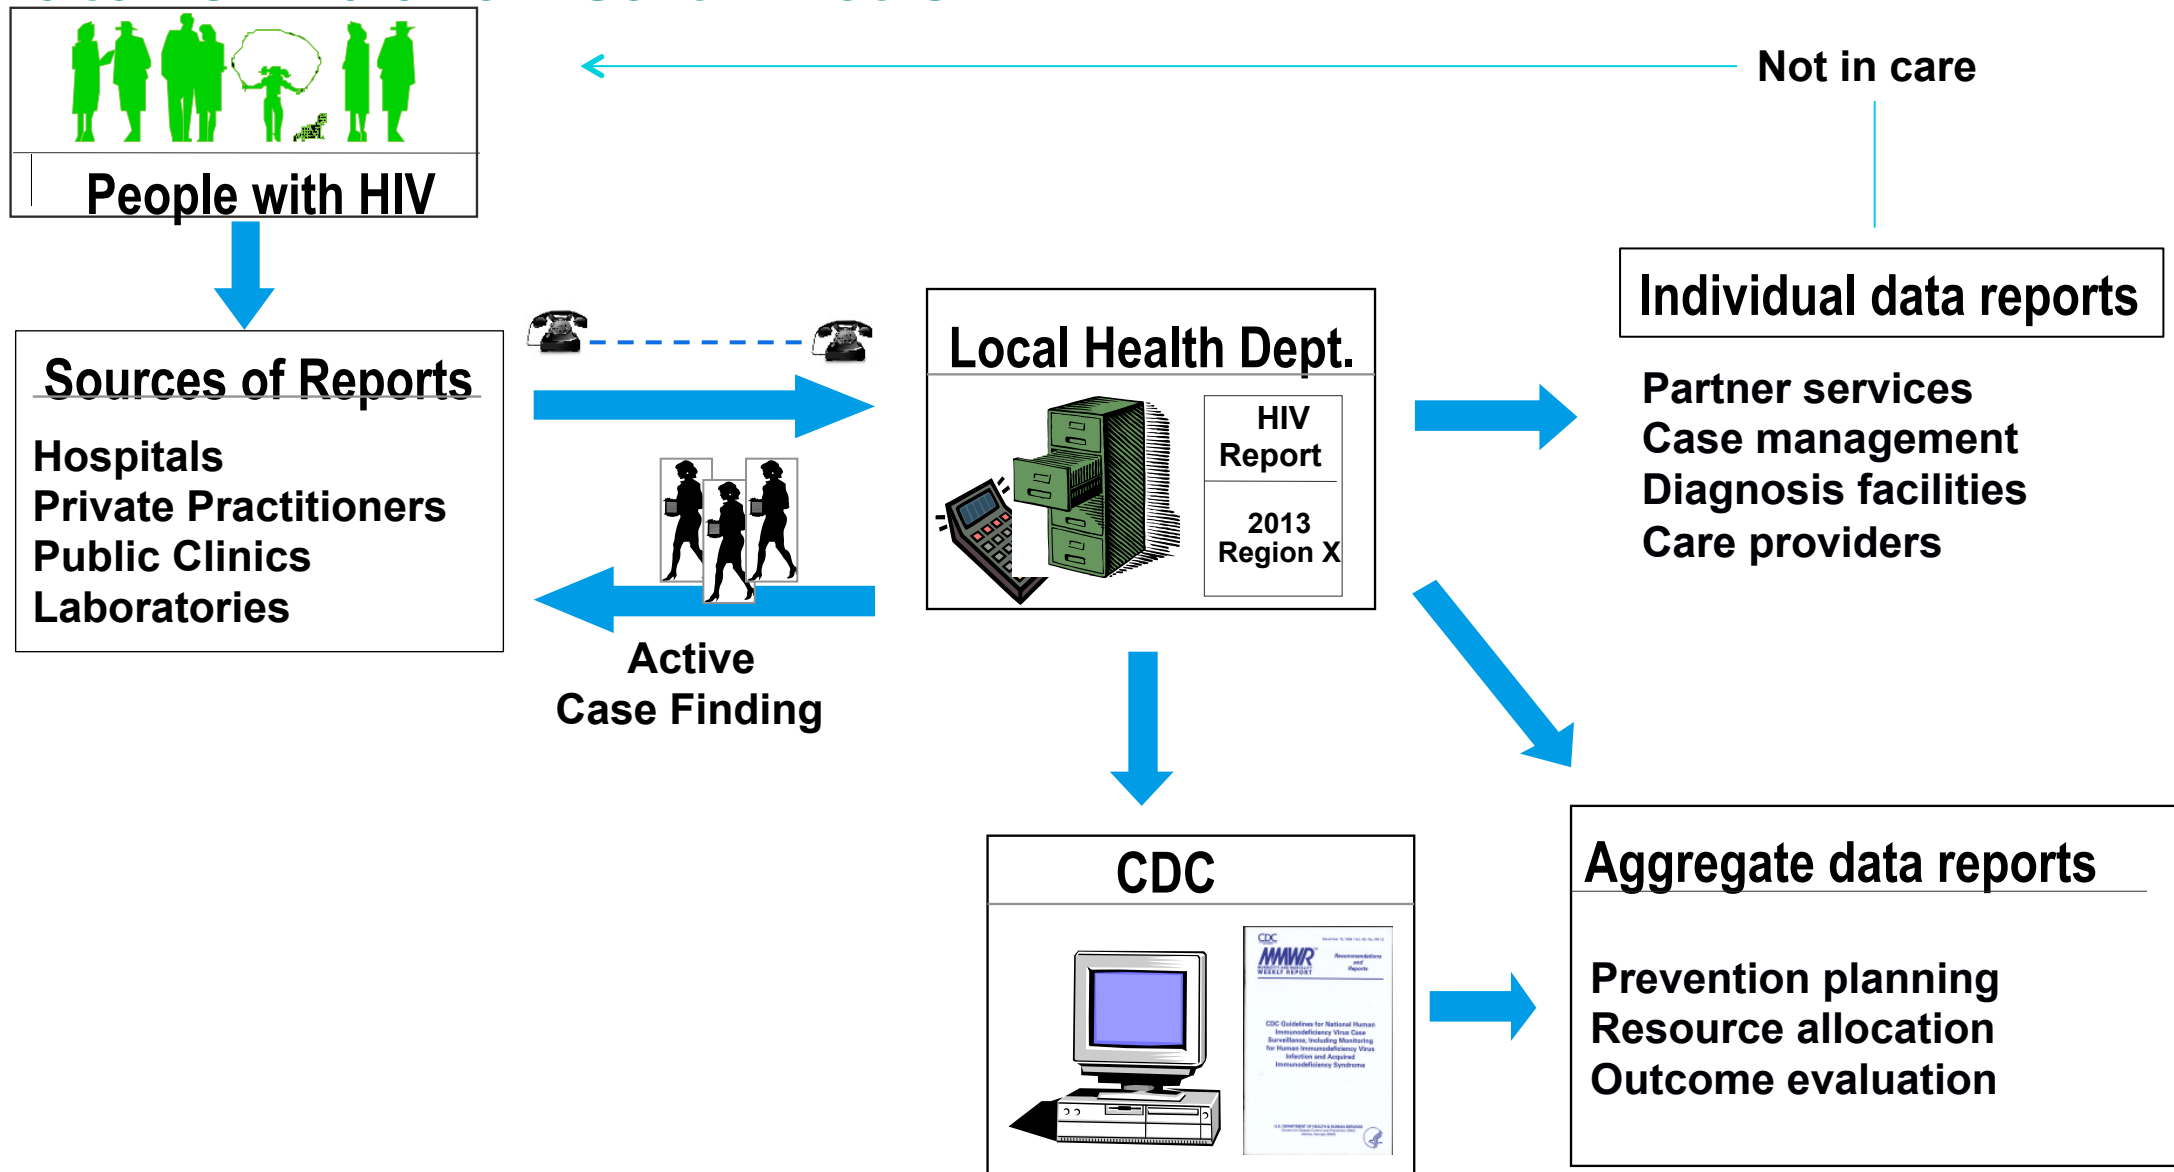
People with HIV

Not in care

Sources of Reports

Hospitals
Private Practitioners
Public Clinics
Laboratories

Active
Case Finding

Local Health Dept.

HIV
Report

2013
Region X

Individual data reports

Partner services
Case management
Diagnosis facilities
Care providers

CDC

CDC
MMWR
MORBIDITY AND MORTALITY WEEKLY REPORT

Recommendations and Reports

CDC Guidelines for National Human Immunodeficiency Virus Case Surveillance, Including Monitoring for Human Immunodeficiency Virus Infection and Acquired Immunodeficiency Syndrome

U.S. DEPARTMENT OF HEALTH & HUMAN SERVICES

Aggregate data reports

Prevention planning
Resource allocation
Outcome evaluation